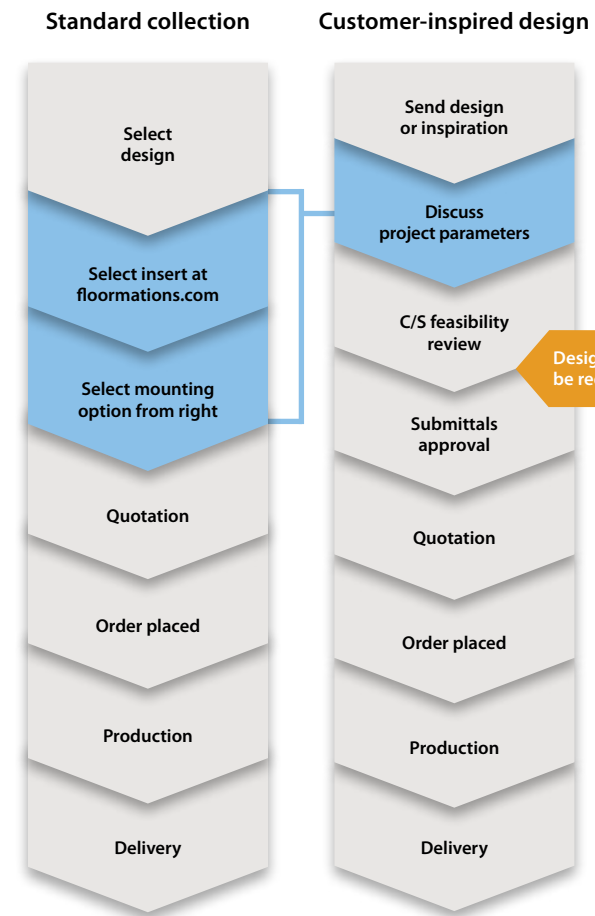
Standard collection

Select design

Select insert at floormations.com

Select mounting option from right

Quotation

Order placed

Production

Delivery

Customer-inspired design

Send design or inspiration

Discuss project parameters

C/S feasibility review

Desig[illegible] be re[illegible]

Submittals approval

Quotation

Order placed

Production

Delivery